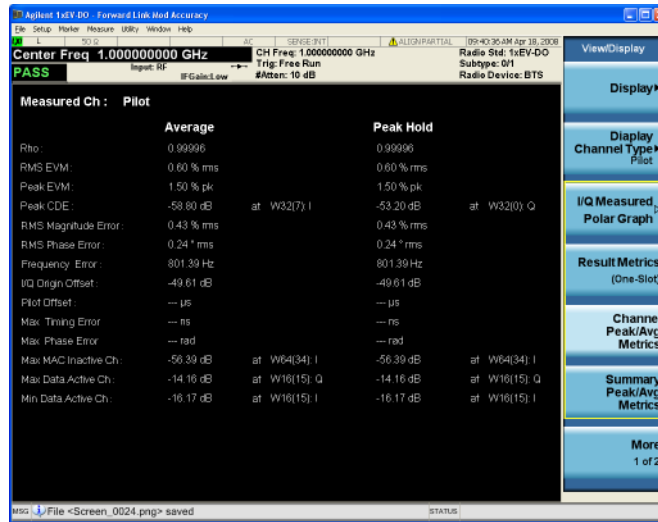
Agilent 1xEV-DO - Forward Link Mod Accuracy
File Setup Marker Measure Utility Window Help
L 50 Ω AC SENSE:INT ALIGNPARTIAL 09:40:36 AM Apr 18, 2008
Center Freq 1.000000000 GHz
Input: RF IFGain:Low
PASS
CH Freq: 1.000000000 GHz
Trig: Free Run
#Atten: 10 dB
Radio Std: 1xEV-DO
Subtype: 0/1
Radio Device: BTS

Measured Ch : Pilot

| | Average | | Peak Hold | |
|---|---|---|---|---|
| Rho : | 0.99996 | | 0.99996 | |
| RMS EVM : | 0.60 % rms | | 0.60 % rms | |
| Peak EVM : | 1.50 % pk | | 1.50 % pk | |
| Peak CDE : | -58.80 dB | at W32(7): I | -53.20 dB | at W32(0): Q |
| RMS Magnitude Error : | 0.43 % rms | | 0.43 % rms | |
| RMS Phase Error : | 0.24 ° rms | | 0.24 ° rms | |
| Frequency Error : | 801.39 Hz | | 801.39 Hz | |
| I/Q Origin Offset : | -49.61 dB | | -49.61 dB | |
| Pilot Offset : | --- µs | | --- µs | |
| Max. Timing Error : | --- ns | | --- ns | |
| Max. Phase Error : | --- rad | | --- rad | |
| Max MAC Inactive Ch : | -56.39 dB | at W64(34): I | -56.39 dB | at W64(34): I |
| Max Data Active Ch : | -14.16 dB | at W16(15): Q | -14.16 dB | at W16(15): Q |
| Min Data Active Ch : | -16.17 dB | at W16(15): I | -16.17 dB | at W16(15): I |

View/Display
Display
Display Channel Type Pilot
I/Q Measured Polar Graph
Result Metrics (One-Slot)
Channel Peak/Avg Metrics
Summary Peak/Avg Metrics
More 1 of 2

MSG File <Screen_0024.png> saved STATUS